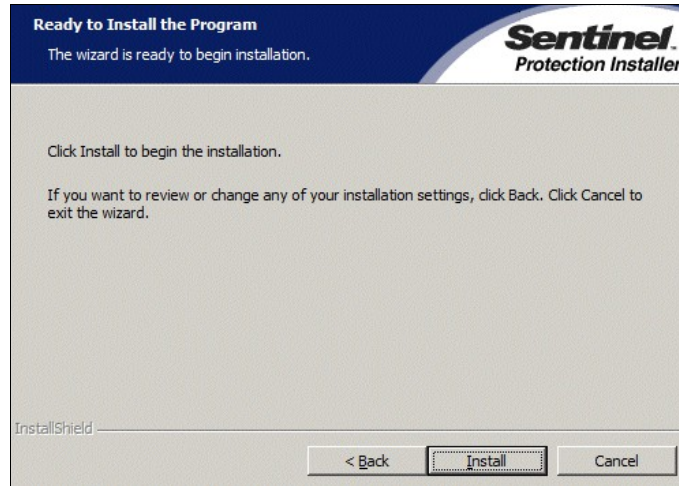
Ready to Install the Program

The wizard is ready to begin installation.

Sentinel.
Protection Installer

Click Install to begin the installation.

If you want to review or change any of your installation settings, click Back. Click Cancel to exit the wizard.

InstallShield

< Back

Install

Cancel